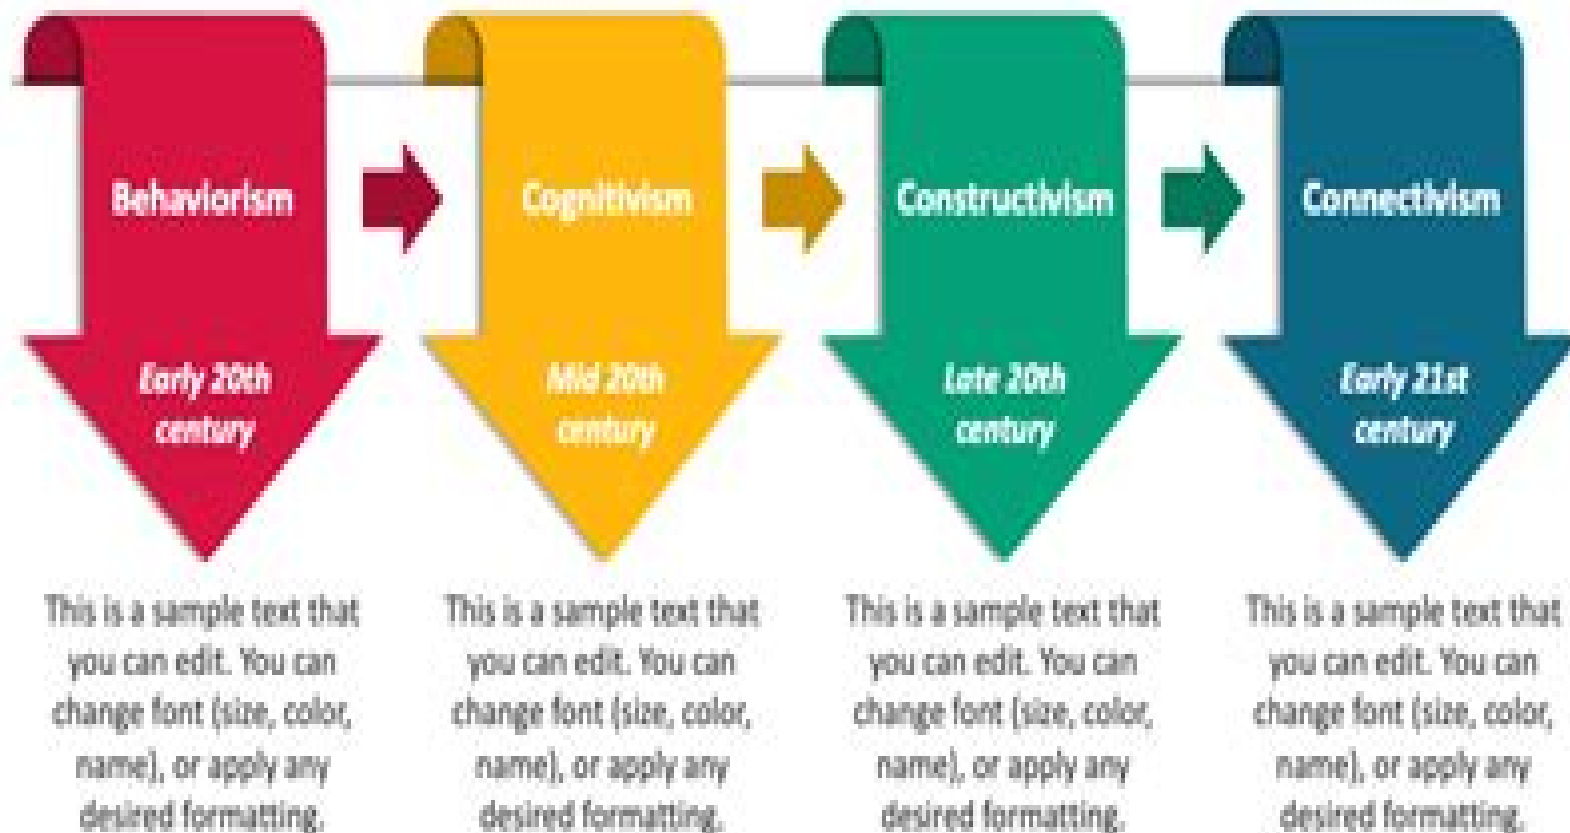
Behaviorism

Early 20th century

This is a sample text that you can edit. You can change font (size, color, name), or apply any desired formatting.

Cognitivism

Mid 20th century

This is a sample text that you can edit. You can change font (size, color, name), or apply any desired formatting.

Constructivism

Late 20th century

This is a sample text that you can edit. You can change font (size, color, name), or apply any desired formatting.

Connectivism

Early 21st century

This is a sample text that you can edit. You can change font (size, color, name), or apply any desired formatting.